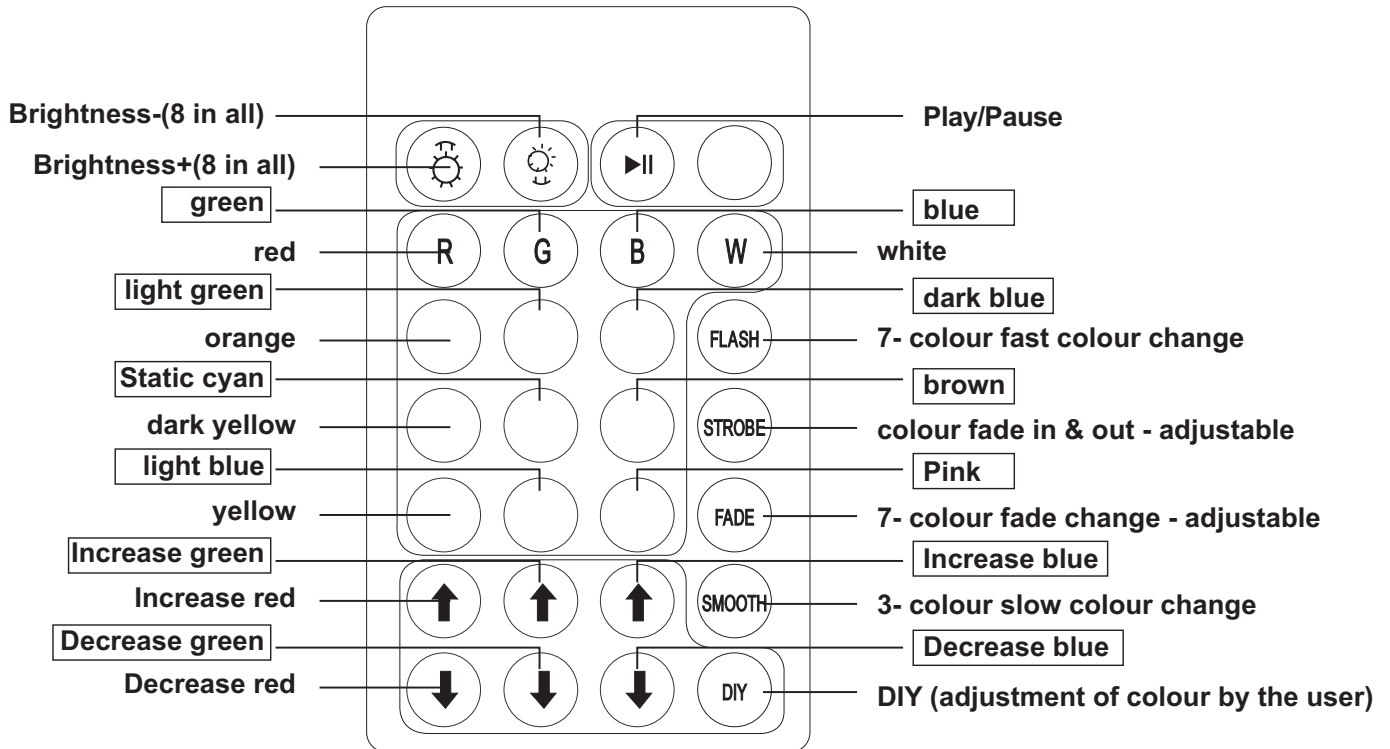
Brightness-(8 in all)
Play/Pause
Brightness+(8 in all)
green
blue
red
R
G
B
W
white
light green
dark blue
orange
FLASH
7- colour fast colour change
Static cyan
brown
dark yellow
STROBE
colour fade in & out - adjustable
light blue
Pink
yellow
FADE
7- colour fade change - adjustable
Increase green
Increase blue
Increase red
SMOOTH
3- colour slow colour change
Decrease green
Decrease blue
Decrease red
DIY
DIY (adjustment of colour by the user)